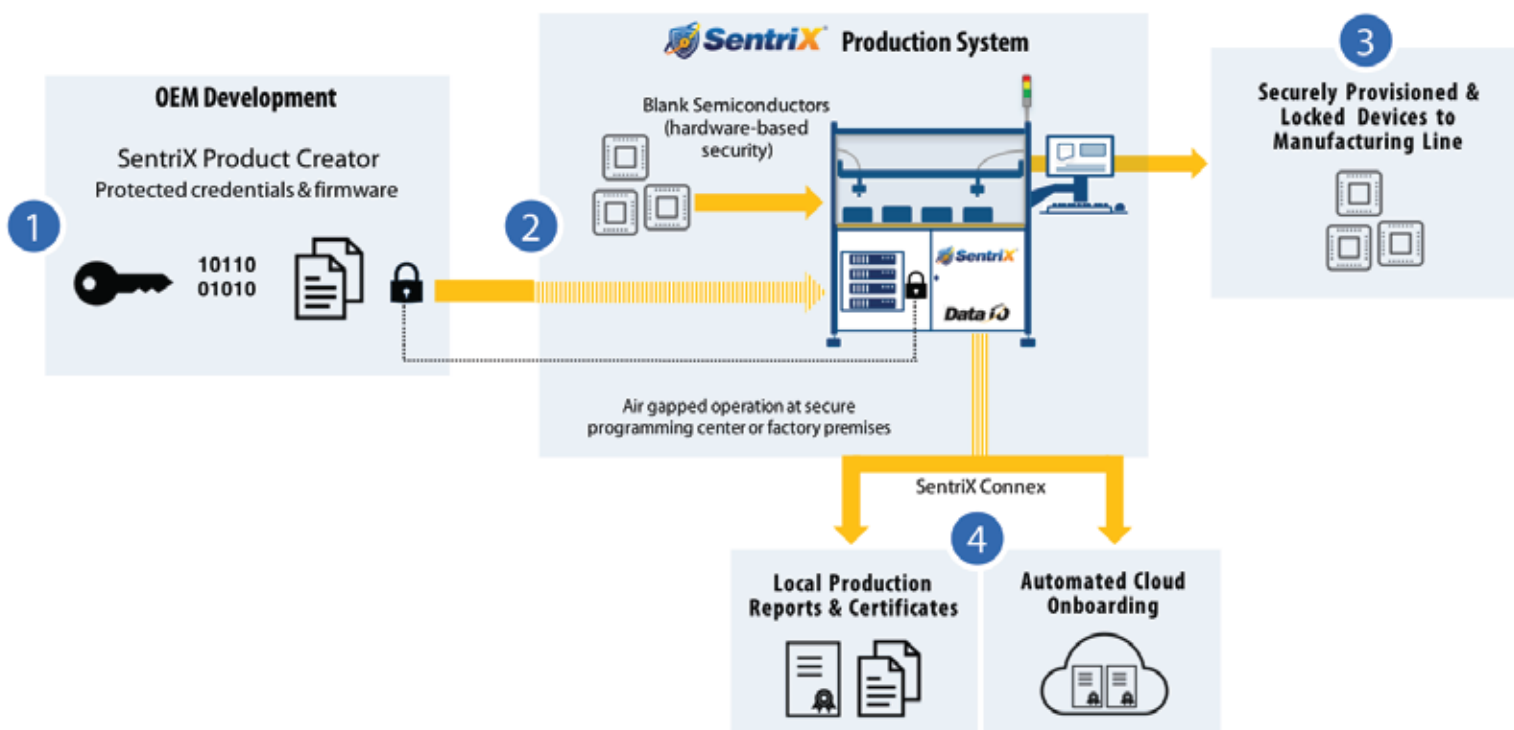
SentriX® Production System

OEM Development

SentriX Product Creator
Protected credentials & firmware

1

10110
01010

2

Blank Semiconductors (hardware-based security)

SentriX®

Data I/O

Air gapped operation at secure programming center or factory premises

3

Securely Provisioned & Locked Devices to Manufacturing Line

SentriX Connex

4

Local Production Reports & Certificates

Automated Cloud Onboarding